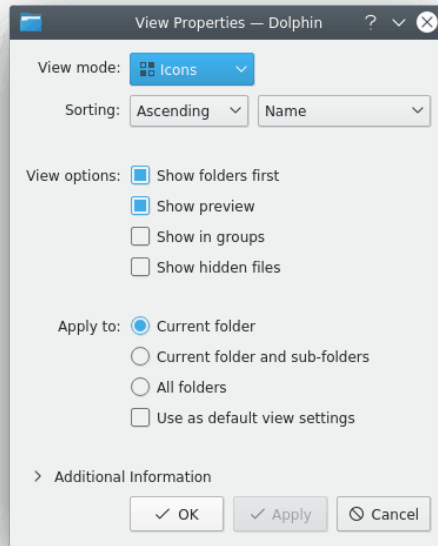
View Properties — Dolphin ?

View mode: Icons

Sorting: Ascending Name

View options: Show folders first
Show preview
Show in groups
Show hidden files

Apply to: Current folder
Current folder and sub-folders
All folders
Use as default view settings

Additional Information

OK Apply Cancel